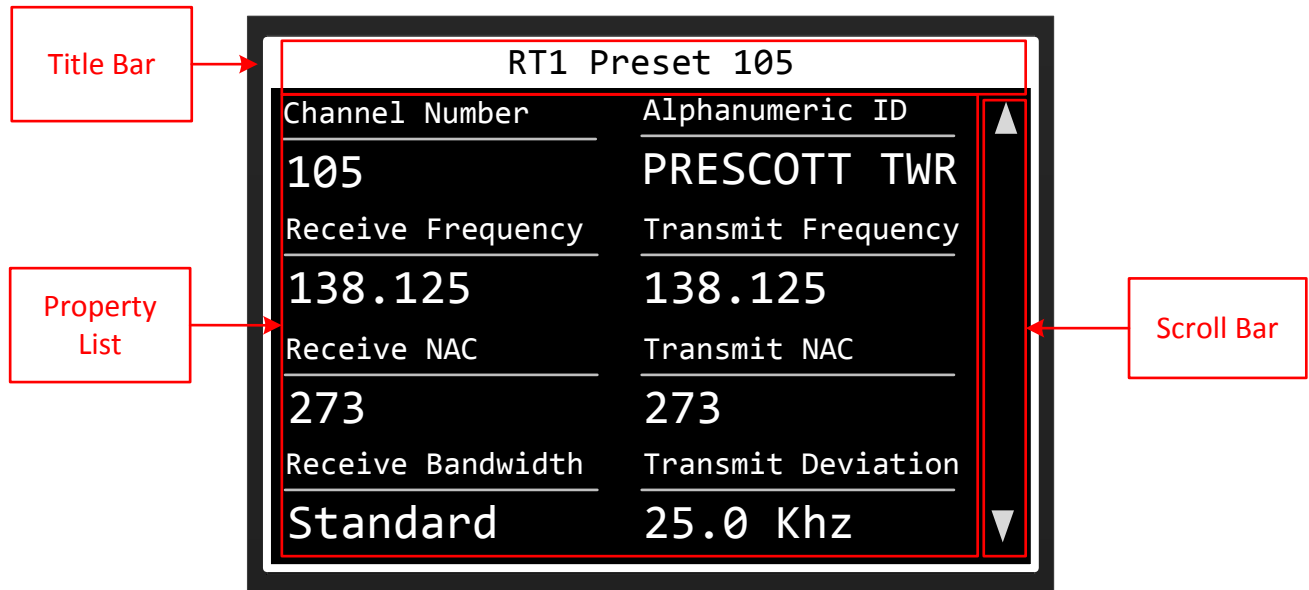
Title Bar

RT1 Preset 105

Channel Number

105

Alphanumeric ID

PRESCOTT TWR

Receive Frequency

138.125

Transmit Frequency

138.125

Receive NAC

273

Transmit NAC

273

Receive Bandwidth

Standard

Transmit Deviation

25.0 Khz

Property List

Scroll Bar